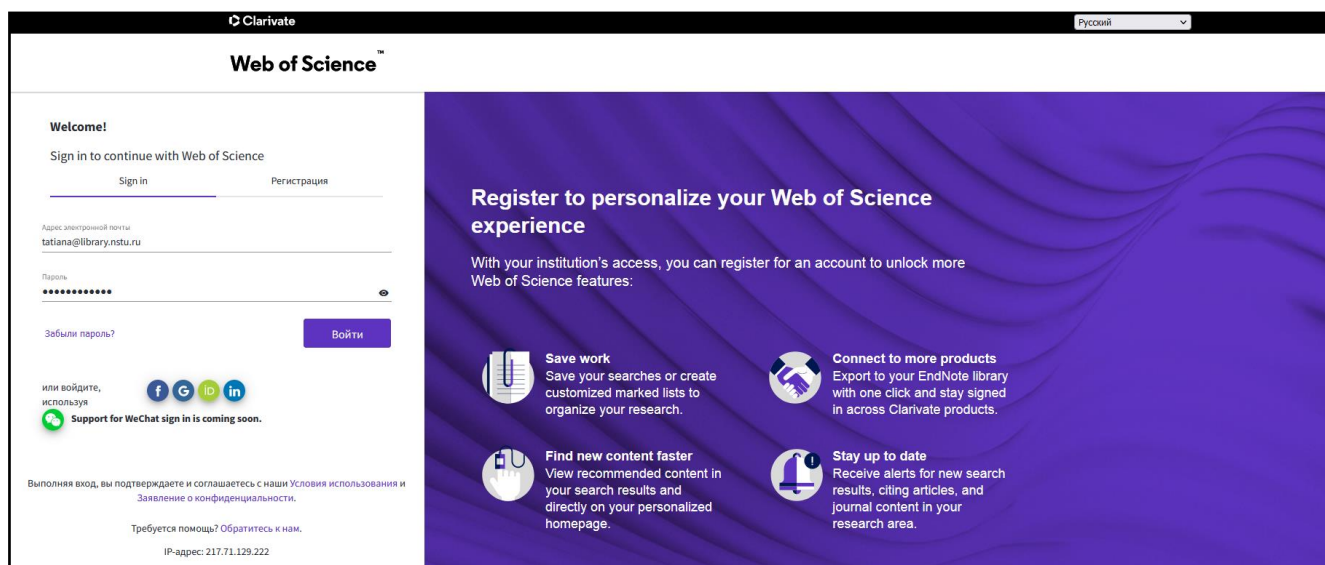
Clarivate

Русский

Web of Science™

Welcome!

Sign in to continue with Web of Science

Sign in

Регистрация

Адрес электронной почты
tatiana@library.nstu.ru

Пароль
••••••••••••

Забыли пароль?

Войти

или войдите, используя

f G iD in

Support for WeChat sign in is coming soon.

Выполняя вход, вы подтверждаете и соглашаетесь с наши Условия использования и Заявление о конфиденциальности.

Требуется помощь? Обратитесь к нам.

IP-адрес: 217.71.129.222

Register to personalize your Web of Science experience

With your institution's access, you can register for an account to unlock more Web of Science features:

Save work
Save your searches or create customized marked lists to organize your research.

Connect to more products
Export to your EndNote library with one click and stay signed in across Clarivate products.

Find new content faster
View recommended content in your search results and directly on your personalized homepage.

Stay up to date
Receive alerts for new search results, citing articles, and journal content in your research area.